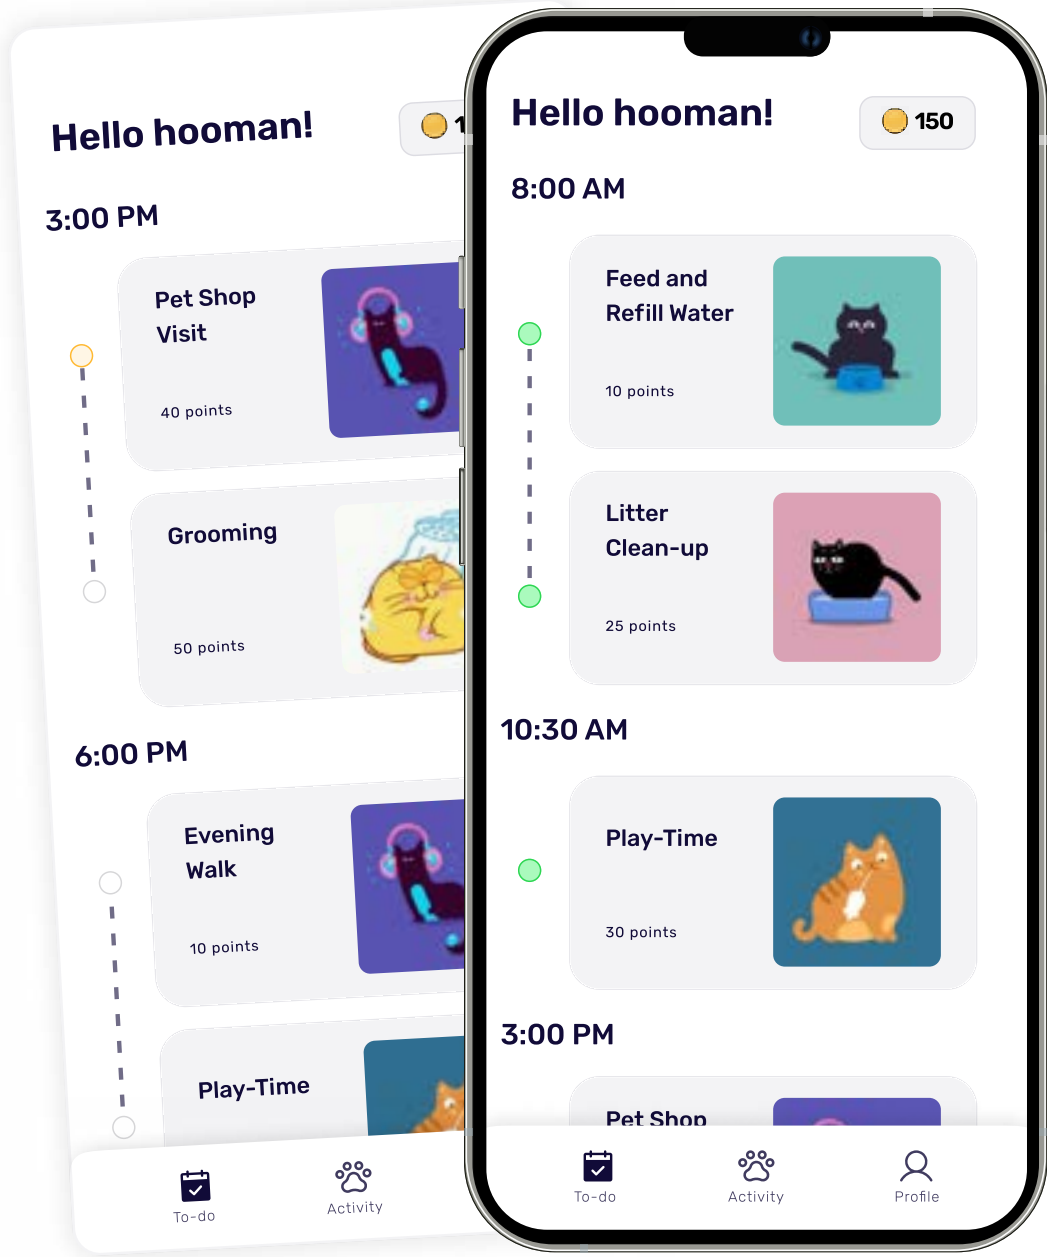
Hello hooman!

1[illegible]

3:00 PM

Pet Shop Visit

40 points

Grooming

50 points

6:00 PM

Evening Walk

10 points

Play-Time

To-do

Activity

Hello hooman!

150

8:00 AM

Feed and Refill Water

10 points

Litter Clean-up

25 points

10:30 AM

Play-Time

30 points

3:00 PM

Pet Shop

To-do

Activity

Profile